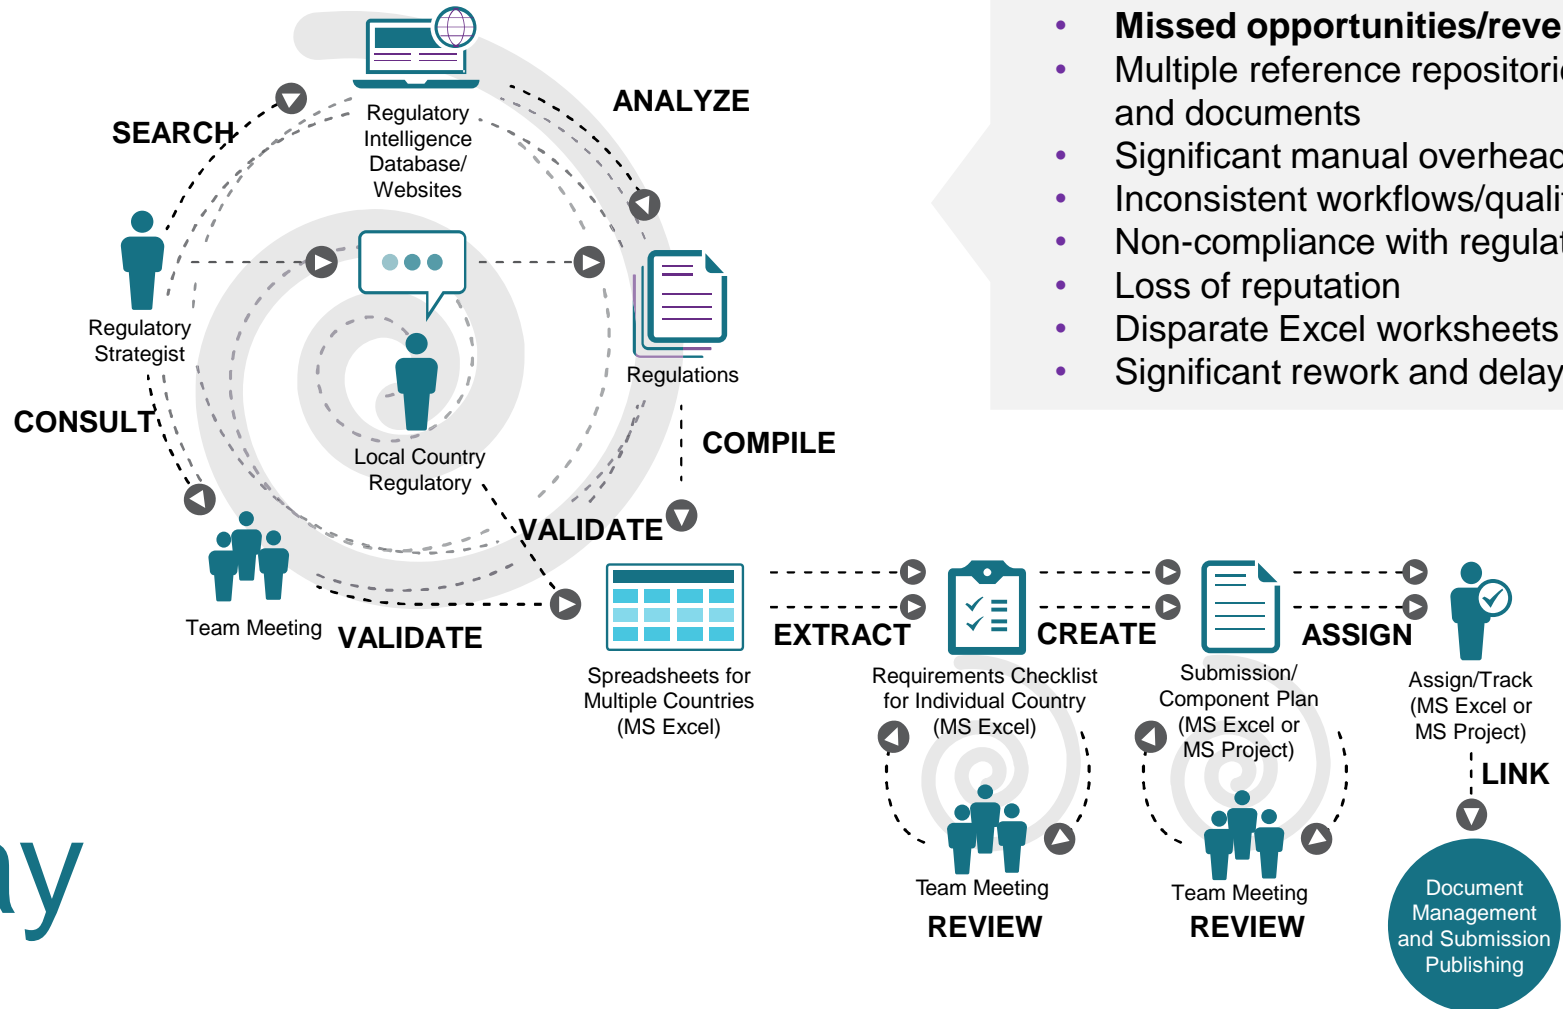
Missed opportunities/reve
Multiple reference repositori and documents
Significant manual overhea
Inconsistent workflows/quali
Non-compliance with regula
Loss of reputation
Disparate Excel worksheets
Significant rework and delay

SEARCH

Regulatory Intelligence Database/ Websites

ANALYZE

Regulatory Strategist

Regulations

Local Country Regulatory

CONSULT

COMPILE

VALIDATE

Team Meeting

VALIDATE

Spreadsheets for Multiple Countries (MS Excel)

EXTRACT

Requirements Checklist for Individual Country (MS Excel)

CREATE

Submission/ Component Plan (MS Excel or MS Project)

ASSIGN

Assign/Track (MS Excel or MS Project)

LINK

Team Meeting

REVIEW

Team Meeting

REVIEW

Document Management and Submission Publishing

ny